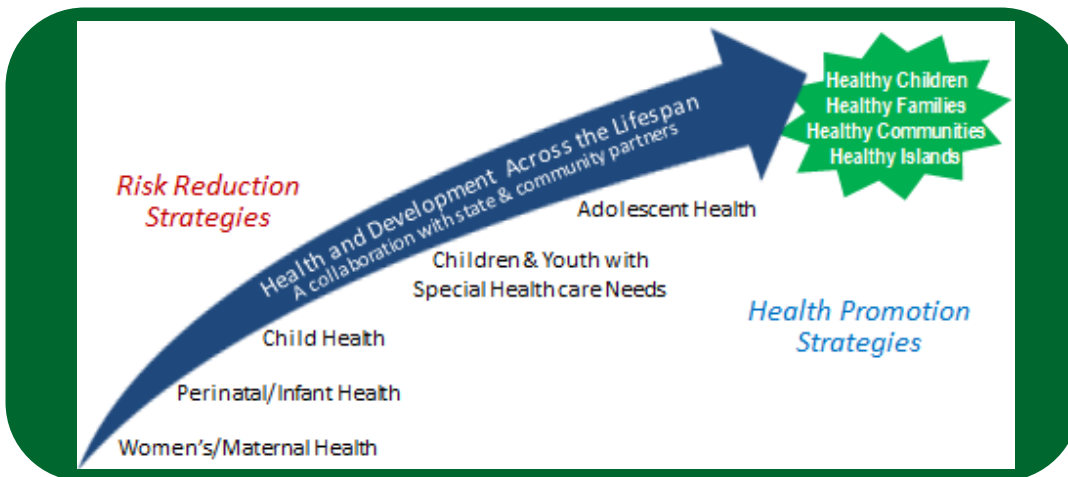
Healthy Children
Healthy Families
Healthy Communities
Healthy Islands

Health and Development Across the Lifespan
A collaboration with state & community partners

Risk Reduction Strategies

Adolescent Health

Children & Youth with Special Healthcare Needs

Health Promotion Strategies

Child Health

Perinatal/Infant Health

Women's/Maternal Health